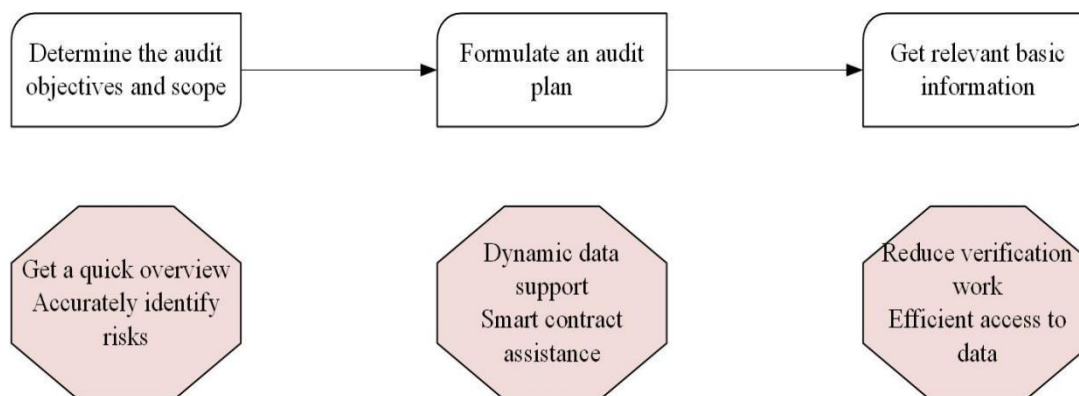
Determine the audit objectives and scope

Formulate an audit plan

Get relevant basic information

Get a quick overview
Accurately identify risks

Dynamic data support
Smart contract assistance

Reduce verification work
Efficient access to data